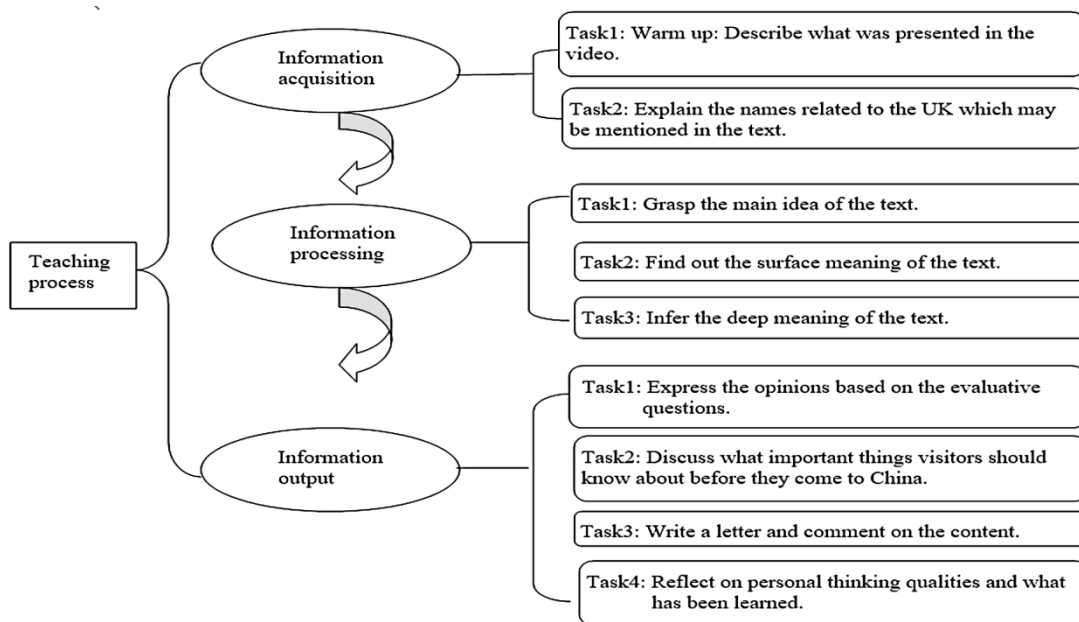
Teaching process

Information acquisition

Task1: Warm up: Describe what was presented in the video.

Task2: Explain the names related to the UK which may be mentioned in the text.

Information processing

Task1: Grasp the main idea of the text.

Task2: Find out the surface meaning of the text.

Task3: Infer the deep meaning of the text.

Information output

Task1: Express the opinions based on the evaluative questions.

Task2: Discuss what important things visitors should know about before they come to China.

Task3: Write a letter and comment on the content.

Task4: Reflect on personal thinking qualities and what has been learned.